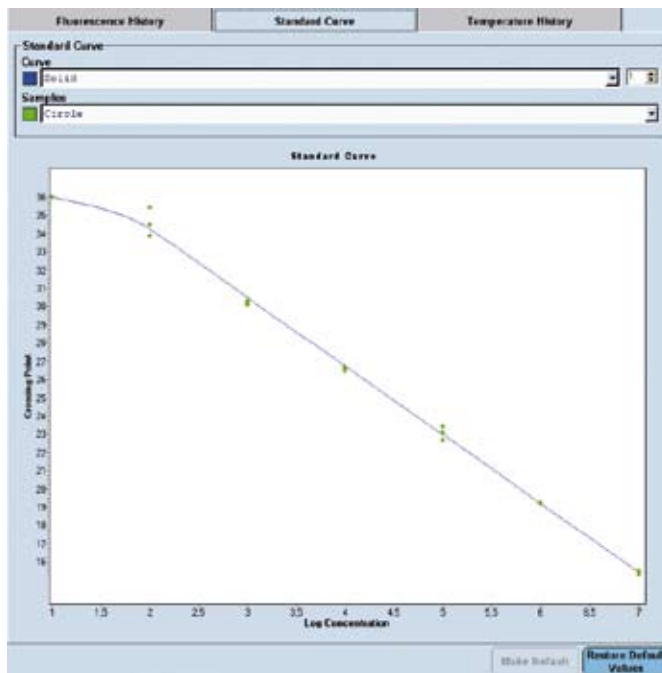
Fluorescence History | Standard Curve | Temperature History

Standard Curve
Curve
Solid
1
Samples
Circle

Standard Curve

36
35
34
33
32
31
30
29
28
27
26
25
24
23
22
21
20
19
18
17
16

Crossing Point

1
1.5
2
2.5
3
3.5
4
4.5
5
5.5
6
6.5
7

Log Concentration

Make Default
Restore Default Values